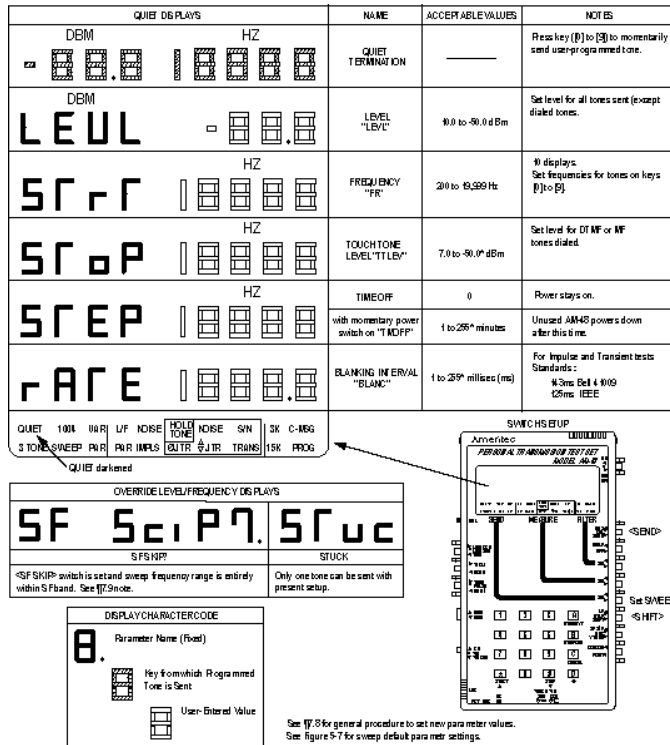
| QUIET DISPLAYS | NAME | ACCEPTABLE VALUES | NOTES |
|---|---|---|---|
| DBM HZ -88.8 18888 | QUIET TERMINATION | ——— | Press key [0] to [9] to momentarily send user-programmed tone. |
| DBM LEUL -88.8 | LEVEL "LEVL" | 10.0 to -50.0 dBm | Set level for all tones sent (except dialed tones. |
| HZ 5ΓrΓ 18888 | FREQUENCY "FR" | 200 to 19,999 Hz | 10 displays. Set frequencies for tones on keys [0] to [9]. |
| HZ 5ΓoP 18888 | TOUCH TONE LEVEL "TT LEV" | 7.0 to -50.0* dBm | Set level for DTMF or MF tones dialed. |
| HZ 5ΓEP 18888 | TIMEOFF | 0 | Power stays on. |
| | with momentary power switch on "TMOFF" | 1 to 255* minutes | Unused AM48 powers down after this time. |
| rAΓE 18888 | BLANKING INTERVAL "BLANC" | 1 to 255* millisec (ms) | For Impulse and Transient tests Standards: 143ms Bell 41009 125ms IEEE |

QUIET 1004 VAR L/F NOISE HOLD TONE NOISE S/N 3K C-MSG
3 TONE SWEEP P/AR P/AR IMPLS ØJTR AJTR TRANS 15K PROG

QUIET darkened

OVERRIDE LEVEL/FREQUENCY DISPLAYS

| SF 5ciP7. | 5Γuc |
|---|---|
| SFSKIP | STUCK |
| <SF SKIP> switch is set and sweep frequency range is entirely within SF band. See ¶7.9 note. | Only one tone can be sent with present setup. |

DISPLAY CHARACTER CODE

8. Parameter Name (Fixed)

Key from which Programmed Tone is Sent

User-Entered Value

SWITCHS SETUP

Ameritec

PERSONAL TRANSMISSION TEST SET MODEL AM-48

SEND MEASURE FILTER

<SEND>

Set SWEEP

<SHIFT>

See ¶7.8 for general procedure to set new parameter values.
See figure 5-7 for sweep default parametr settings.